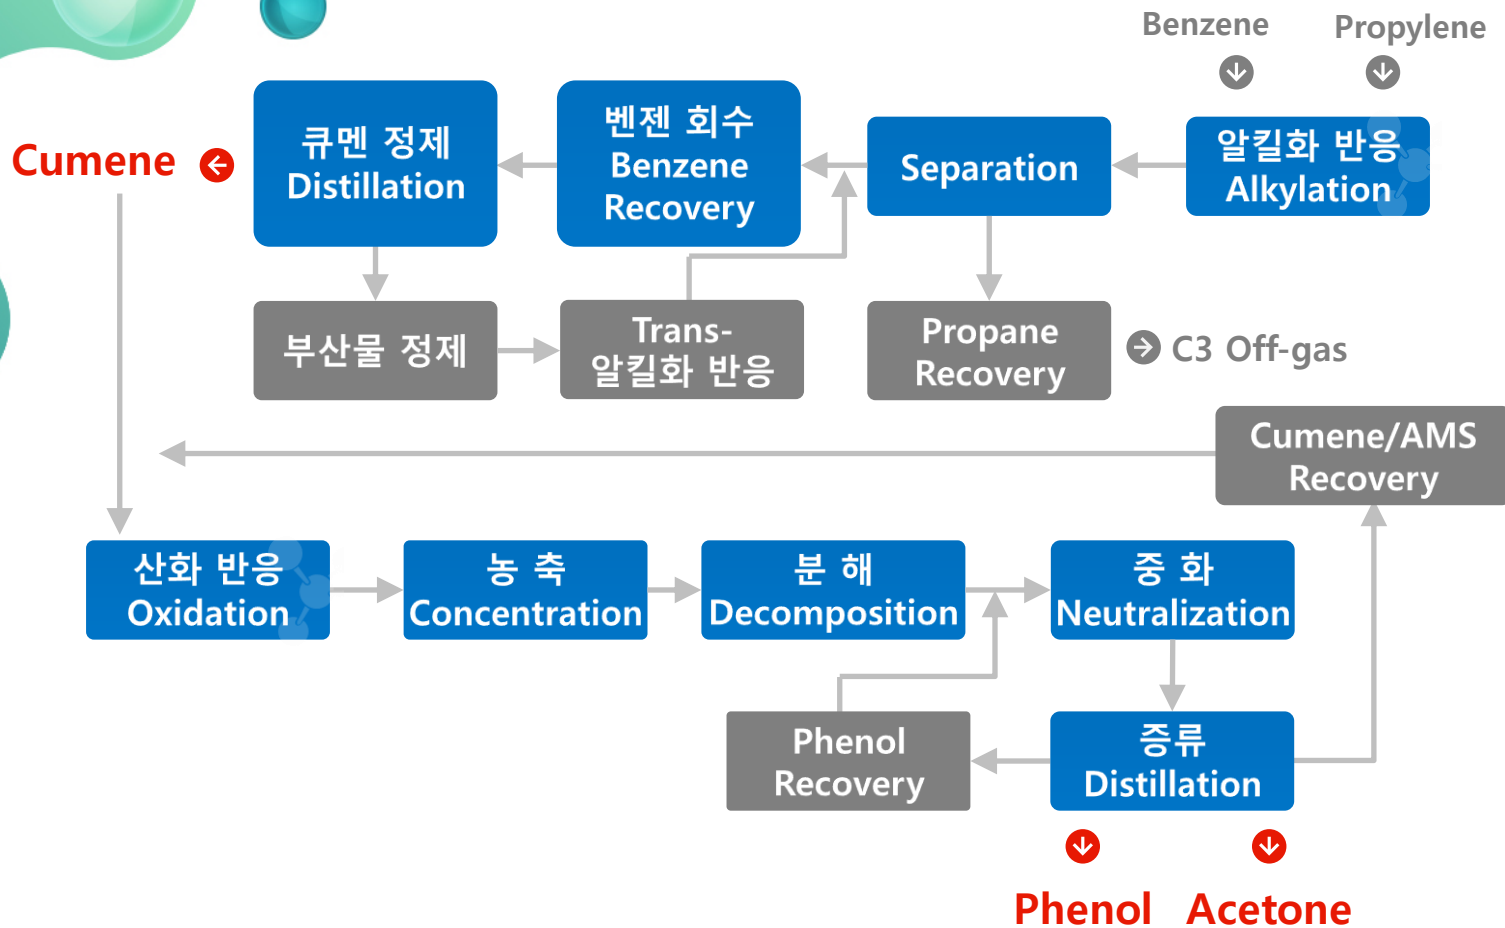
Benzene

Propylene

큐멘 정제
Distillation

벤젠 회수
Benzene
Recovery

Separation

알킬화 반응
Alkylation

Cumene

부산물 정제

Trans-
알킬화 반응

Propane
Recovery

C3 Off-gas

Cumene/AMS
Recovery

산화 반응
Oxidation

농 축
Concentration

분 해
Decomposition

중 화
Neutralization

Phenol
Recovery

증류
Distillation

Phenol

Acetone